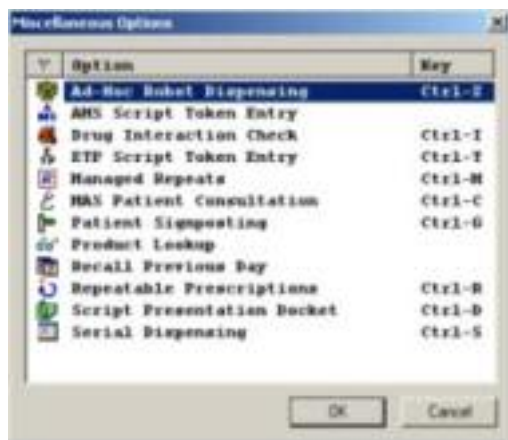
Miscellaneous Options

| Option | Key |
|---|---|
| Ad-Hoc Robot Dispensing | Ctrl-Z |
| AMS Script Token Entry | |
| Drug Interaction Check | Ctrl-I |
| ETP Script Token Entry | Ctrl-T |
| Managed Repeats | Ctrl-M |
| MAS Patient Consultation | Ctrl-C |
| Patient Signposting | Ctrl-G |
| Product Lookup | |
| Recall Previous Day | |
| Repeatable Prescriptions | Ctrl-R |
| Script Presentation Docket | Ctrl-D |
| Serial Dispensing | Ctrl-S |

OK
Cancel